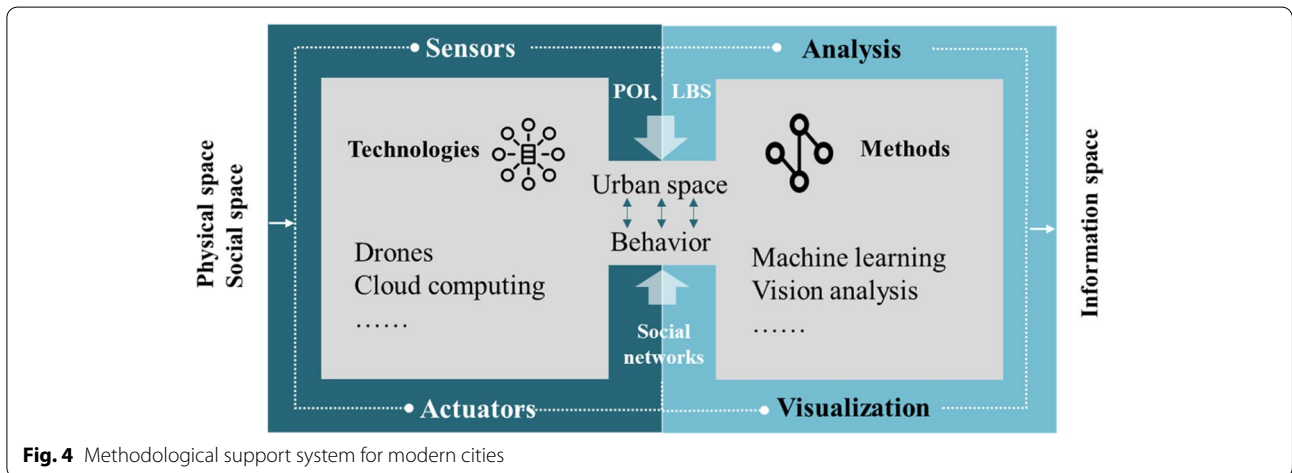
Physical space
Social space

Sensors

Analysis

POI、LBS

Technologies

Methods

Urban space

Behavior

Drones
Cloud computing
……

Machine learning
Vision analysis
……

Social networks

Actuators

Visualization

Information space

**Fig. 4** Methodological support system for modern cities